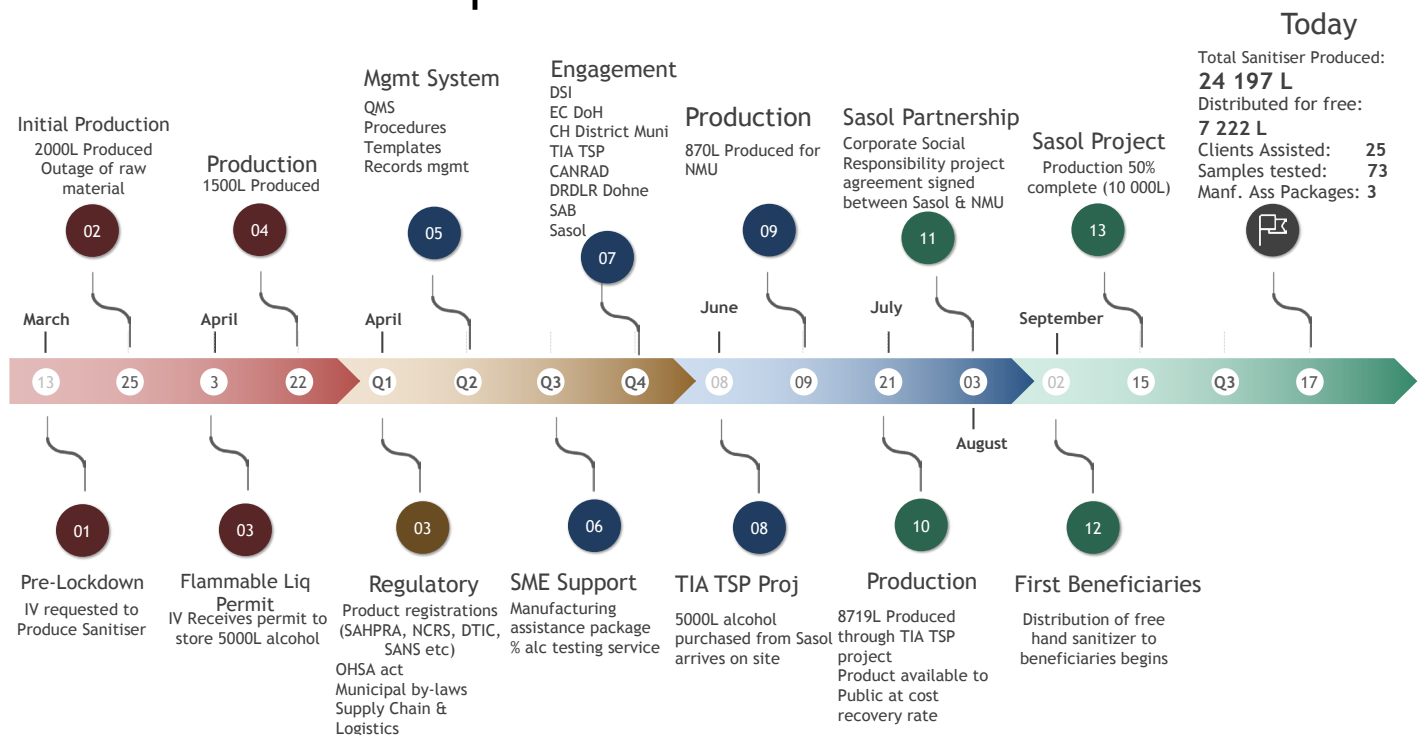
Today

Total Sanitiser Produced:
24 197 L
Distributed for free:
7 222 L
Clients Assisted: 25
Samples tested: 73
Manf. Ass Packages: 3

Initial Production
2000L Produced
Outage of raw material

02

Production
1500L Produced

04

Mgmt System
QMS
Procedures
Templates
Records mgmt

05

Engagement
DSI
EC DoH
CH District Muni
TIA TSP
CANRAD
DRDLR Dohne
SAB
Sasol

07

Production
870L Produced for NMU

09

Sasol Partnership
Corporate Social Responsibility project agreement signed between Sasol & NMU

11

Sasol Project
Production 50% complete (10 000L)

13

March
April
April
June
July
September

13 25 3 22 Q1 Q2 Q3 Q4 08 09 21 03 02 15 Q3 17

August

01
Pre-Lockdown
IV requested to Produce Sanitiser

03
Flammable Liq Permit
IV Receives permit to store 5000L alcohol

03
Regulatory
Product registrations (SAHPRA, NCRS, DTIC, SANS etc)
OHSA act
Municipal by-laws
Supply Chain & Logistics

06
SME Support
Manufacturing assistance package
% alc testing service

08
TIA TSP Proj
5000L alcohol purchased from Sasol arrives on site

10
Production
8719L Produced through TIA TSP project
Product available to Public at cost recovery rate

12
First Beneficiaries
Distribution of free hand sanitizer to beneficiaries begins